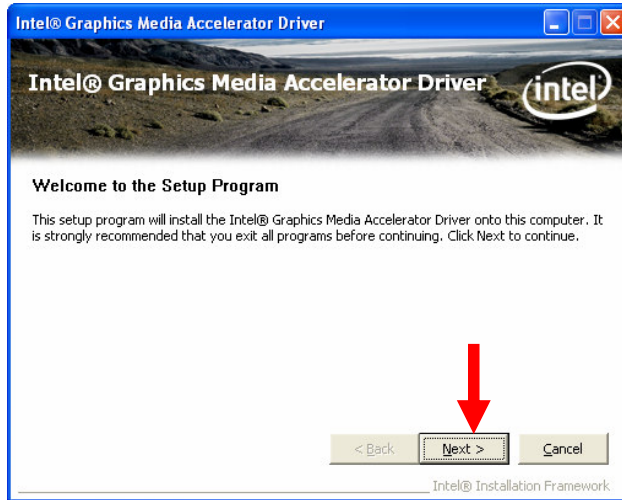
Intel® Graphics Media Accelerator Driver

Intel® Graphics Media Accelerator Driver

intel

Welcome to the Setup Program

This setup program will install the Intel® Graphics Media Accelerator Driver onto this computer. It is strongly recommended that you exit all programs before continuing. Click Next to continue.

< Back

Next >

Cancel

Intel® Installation Framework